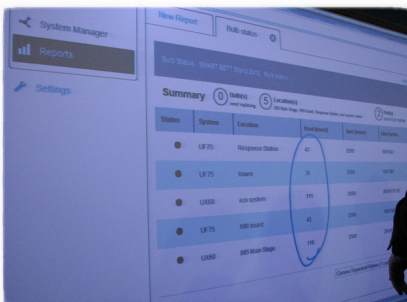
System Manager
Reports
Settings

New Report
Bulb status

Bulb Status - SMART BETT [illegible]

Summary
0 Bulb(s) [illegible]
5 Location(s) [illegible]

| Status | System | Location | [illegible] | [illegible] | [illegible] |
|---|---|---|---|---|---|
| | UF75 | Response Station | 47 | 2000 | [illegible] |
| | UF75 | board | 35 | 2000 | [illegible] |
| | UX60 | eco system | 115 | 2000 | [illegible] |
| | UF75 | 600 board | 43 | 2000 | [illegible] |
| | UX60 | 600 Main Stage | 135 | 2500 | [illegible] |

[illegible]